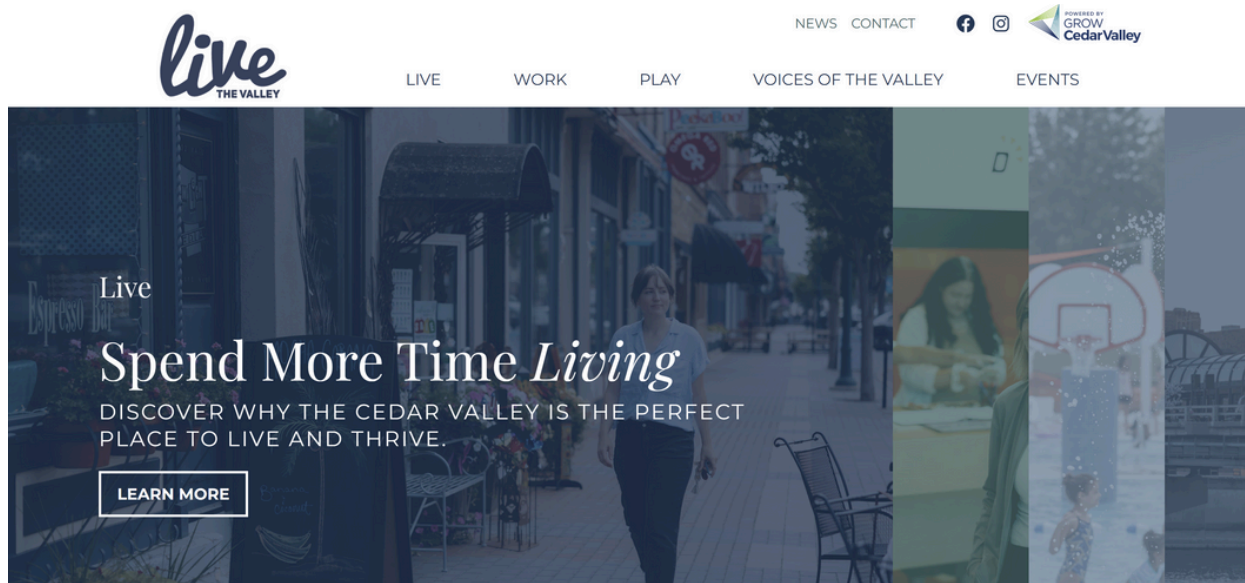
live THE VALLEY

NEWS CONTACT

POWERED BY GROW CedarValley

LIVE WORK PLAY VOICES OF THE VALLEY EVENTS

Espresso Bar

Live

Spend More Time *Living*

DISCOVER WHY THE CEDAR VALLEY IS THE PERFECT PLACE TO LIVE AND THRIVE.

LEARN MORE